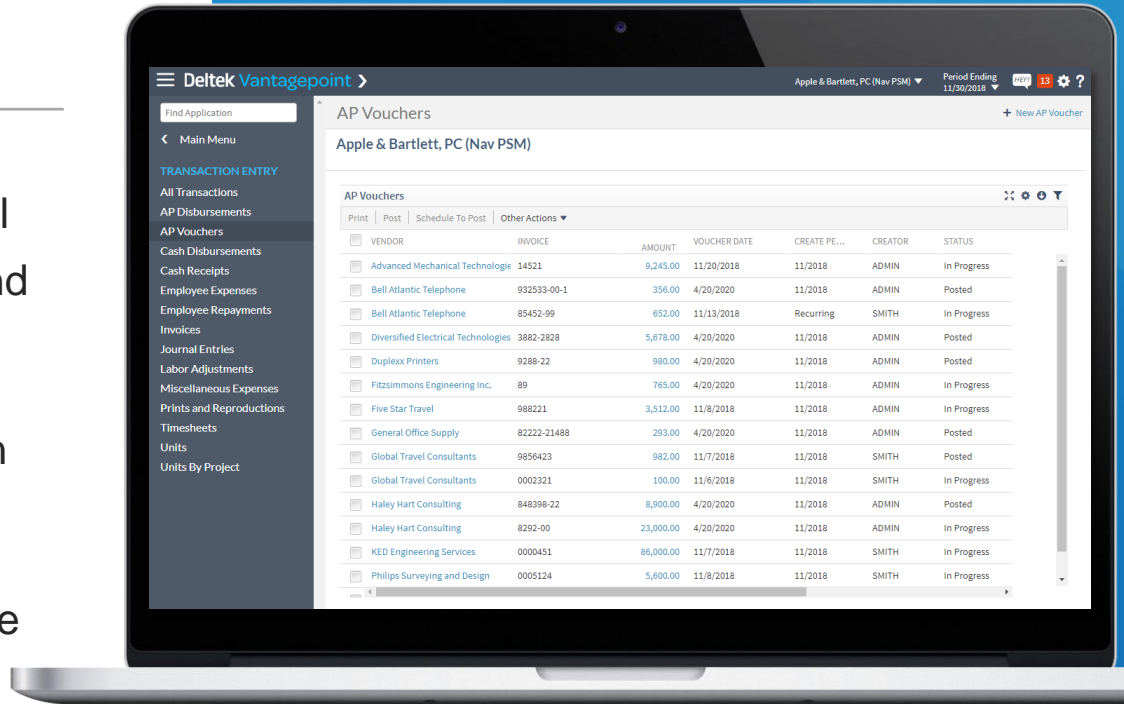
l

nd

n

e

Deltek Vantagepoint

Apple & Bartlett, PC (Nav PSM)

Period Ending 11/30/2018

HEY! 13 ?

Find Application

Main Menu

TRANSACTION ENTRY
All Transactions
AP Disbursements
AP Vouchers
Cash Disbursements
Cash Receipts
Employee Expenses
Employee Repayments
Invoices
Journal Entries
Labor Adjustments
Miscellaneous Expenses
Prints and Reproductions
Timesheets
Units
Units By Project

AP Vouchers

+ New AP Voucher

Apple & Bartlett, PC (Nav PSM)

AP Vouchers

Print | Post | Schedule To Post | Other Actions

| VENDOR | INVOICE | AMOUNT | VOUCHER DATE | CREATE PE... | CREATOR | STATUS |
|---|---|---|---|---|---|---|
| Advanced Mechanical Technologie | 14521 | 9,245.00 | 11/20/2018 | 11/2018 | ADMIN | In Progress |
| Bell Atlantic Telephone | 932533-00-1 | 356.00 | 4/20/2020 | 11/2018 | ADMIN | Posted |
| Bell Atlantic Telephone | 85452-99 | 652.00 | 11/13/2018 | Recurring | SMITH | In Progress |
| Diversified Electrical Technologies | 3882-2828 | 5,678.00 | 4/20/2020 | 11/2018 | ADMIN | Posted |
| Duplexx Printers | 9288-22 | 980.00 | 4/20/2020 | 11/2018 | ADMIN | Posted |
| Fitzsimmons Engineering Inc. | 89 | 765.00 | 4/20/2020 | 11/2018 | ADMIN | In Progress |
| Five Star Travel | 988221 | 3,512.00 | 11/8/2018 | 11/2018 | ADMIN | In Progress |
| General Office Supply | 82222-21488 | 293.00 | 4/20/2020 | 11/2018 | ADMIN | Posted |
| Global Travel Consultants | 9856423 | 982.00 | 11/7/2018 | 11/2018 | SMITH | Posted |
| Global Travel Consultants | 0002321 | 100.00 | 11/6/2018 | 11/2018 | SMITH | In Progress |
| Haley Hart Consulting | 848398-22 | 8,900.00 | 4/20/2020 | 11/2018 | ADMIN | Posted |
| Haley Hart Consulting | 8292-00 | 23,000.00 | 4/20/2020 | 11/2018 | ADMIN | In Progress |
| KED Engineering Services | 0000451 | 86,000.00 | 11/7/2018 | 11/2018 | SMITH | In Progress |
| Philips Surveying and Design | 0005124 | 5,600.00 | 11/8/2018 | 11/2018 | SMITH | In Progress |